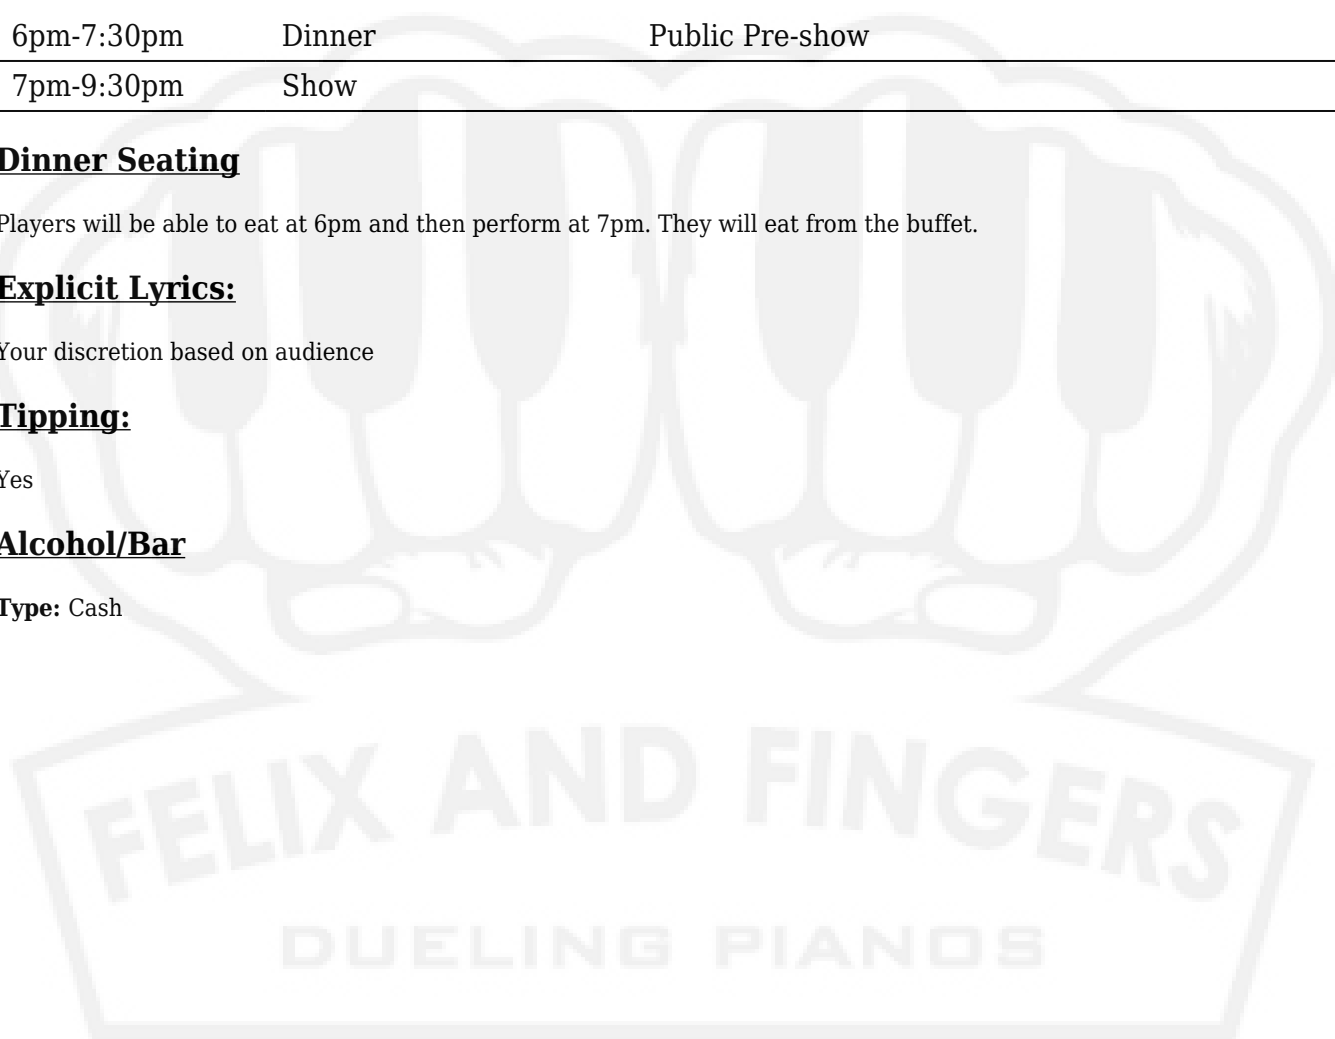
| 6pm-7:30pm | Dinner | Public Pre-show |
|---|---|---|
| 7pm-9:30pm | Show | |

**Dinner Seating**

Players will be able to eat at 6pm and then perform at 7pm. They will eat from the buffet.

**Explicit Lyrics:**

Your discretion based on audience

**Tipping:**

Yes

**Alcohol/Bar**

**Type:** Cash

FELIX AND FINGERS
DUELING PIANOS